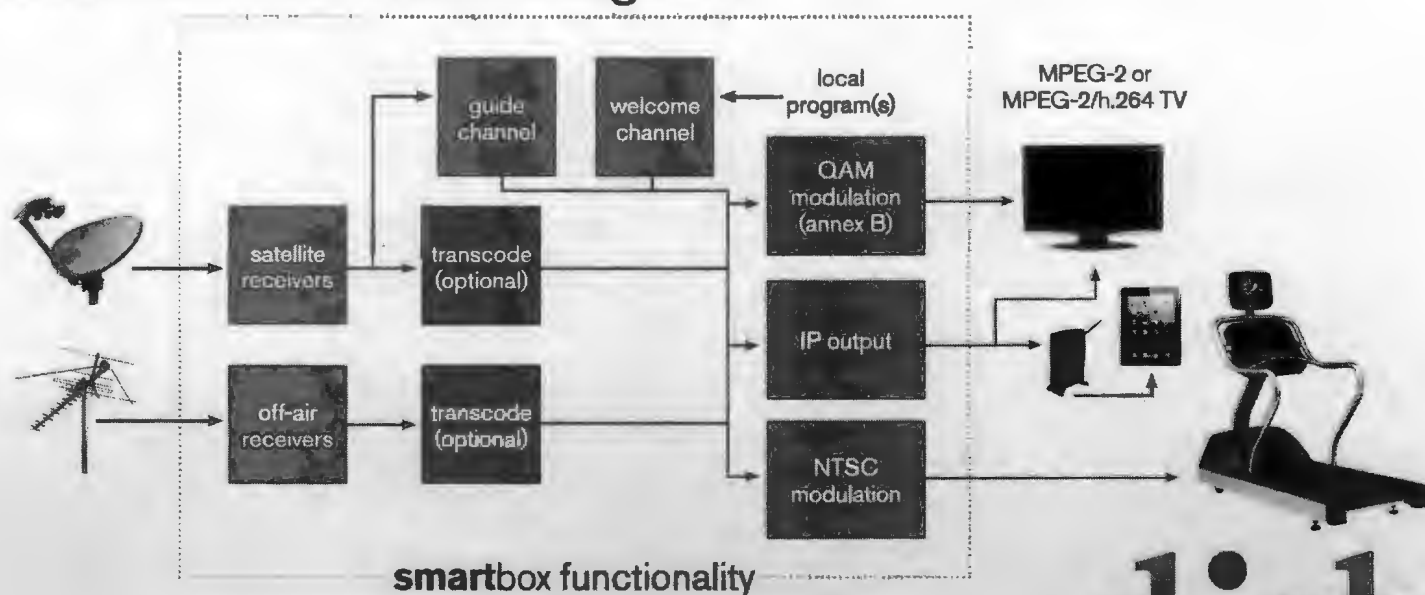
guide channel

welcome channel

local program(s)

MPEG-2 or MPEG-2/h.264 TV

QAM modulation (annex B)

satellite receivers

transcode (optional)

IP output

off-air receivers

transcode (optional)

NTSC modulation

smartbox functionality